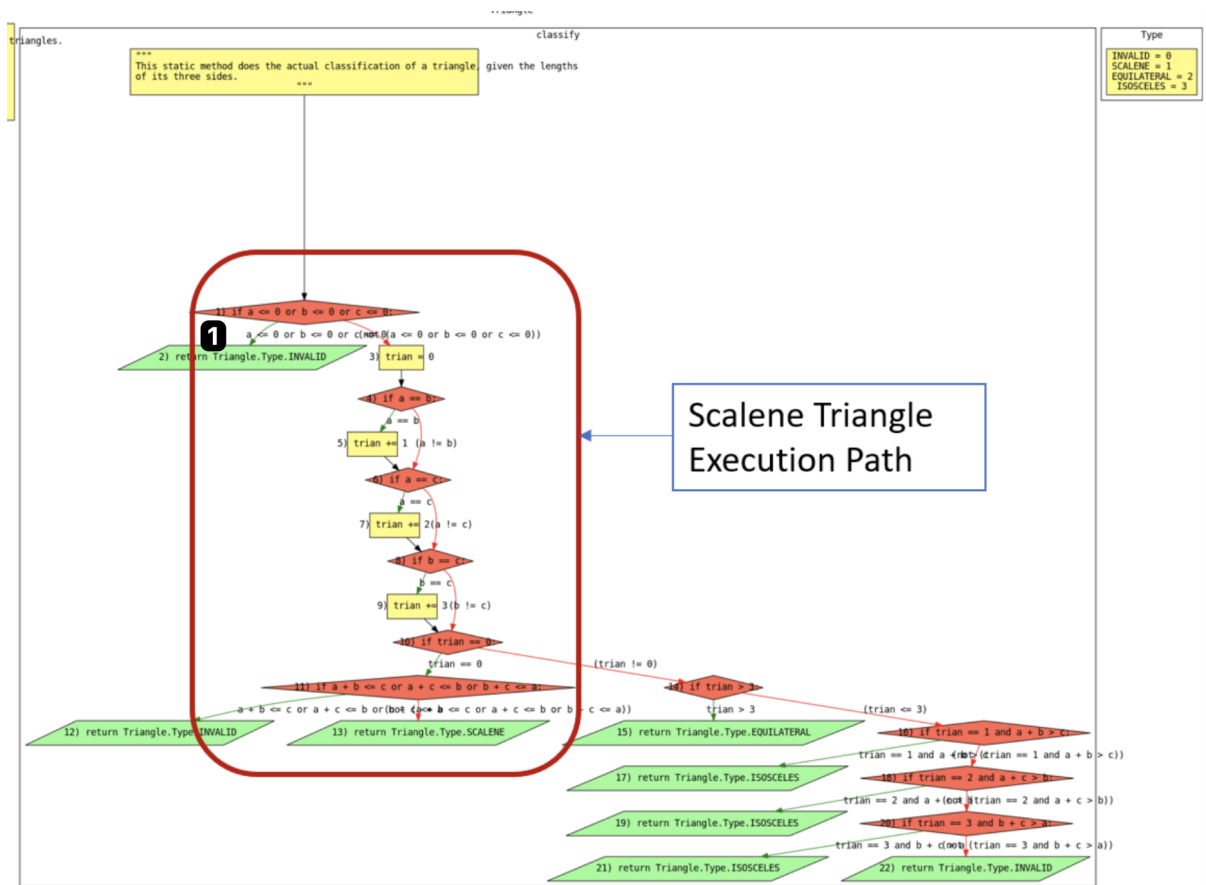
Triangle

triangles.

classify

"""
This static method does the actual classification of a triangle, given the lengths of its three sides.
"""

Type

INVALID = 0
SCALENE = 1
EQUILATERAL = 2
ISOSCELES = 3

1) if a <= 0 or b <= 0 or c <= 0:

1

a <= 0 or b <= 0 or c(not (a <= 0 or b <= 0 or c <= 0))

2) return Triangle.Type.INVALID

3) trian = 0

4) if a == b:

a == b

5) trian += 1 (a != b)

6) if a == c:

a == c

7) trian += 2(a != c)

8) if b == c:

b == c

9) trian += 3(b != c)

10) if trian == 0:

trian == 0

(trian != 0)

11) if a + b <= c or a + c <= b or b + c <= a:

a + b <= c or a + c <= b or(not (a + b <= c or a + c <= b or b + c <= a))

12) return Triangle.Type.INVALID

13) return Triangle.Type.SCALENE

14) if trian > 3:

trian > 3

(trian <= 3)

15) return Triangle.Type.EQUILATERAL

16) if trian == 1 and a + b > c:

trian == 1 and a + (not (trian == 1 and a + b > c))

17) return Triangle.Type.ISOSCELES

18) if trian == 2 and a + c > b:

trian == 2 and a + (not (trian == 2 and a + c > b))

19) return Triangle.Type.ISOSCELES

20) if trian == 3 and b + c > a:

trian == 3 and b + c(not (trian == 3 and b + c > a))

21) return Triangle.Type.ISOSCELES

22) return Triangle.Type.INVALID

Scalene Triangle Execution Path